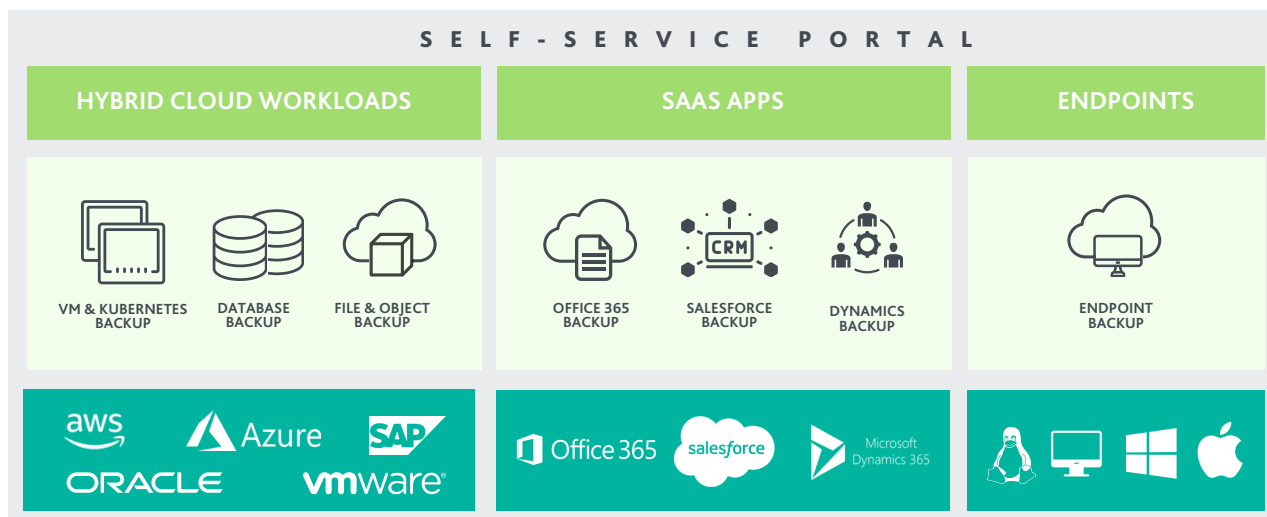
SELF-SERVICE PORTAL

HYBRID CLOUD WORKLOADS

SAAS APPS

ENDPOINTS

VM & KUBERNETES BACKUP

DATABASE BACKUP

FILE & OBJECT BACKUP

CRM

OFFICE 365 BACKUP

SALESFORCE BACKUP

DYNAMICS BACKUP

ENDPOINT BACKUP

aws

Azure

SAP

ORACLE

vmware

Office 365

salesforce

Microsoft Dynamics 365